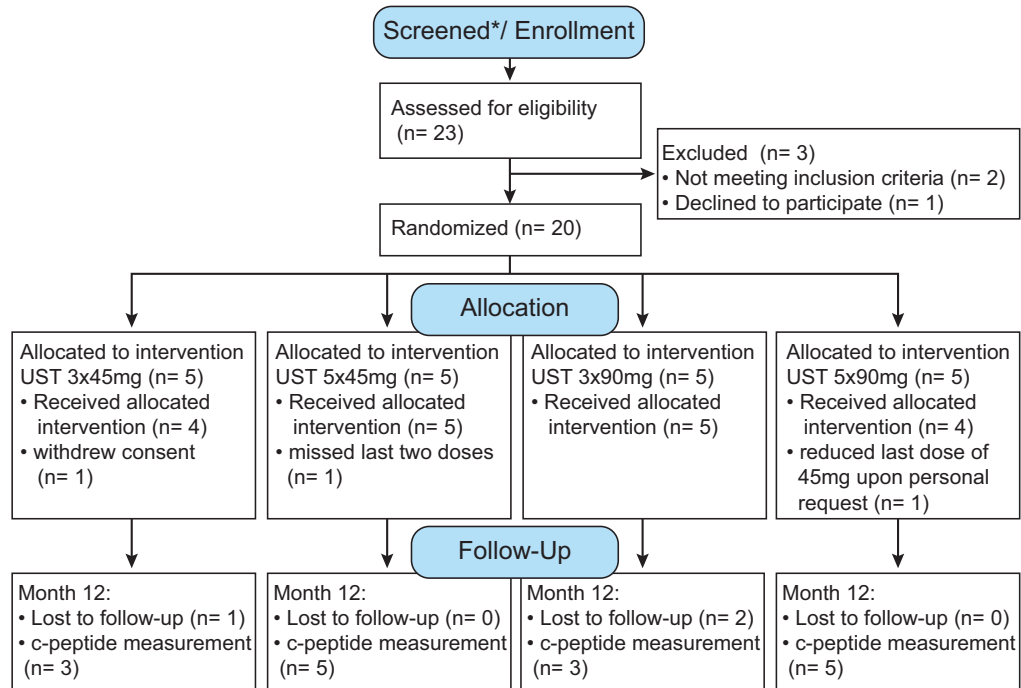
Screened*/ Enrollment

Assessed for eligibility (n= 23)

Excluded (n= 3)
• Not meeting inclusion criteria (n= 2)
• Declined to participate (n= 1)

Randomized (n= 20)

Allocation

Allocated to intervention UST 3x45mg (n= 5)
• Received allocated intervention (n= 4)
• withdrew consent (n= 1)

Allocated to intervention UST 5x45mg (n= 5)
• Received allocated intervention (n= 5)
• missed last two doses (n= 1)

Allocated to intervention UST 3x90mg (n= 5)
• Received allocated intervention (n= 5)

Allocated to intervention UST 5x90mg (n= 5)
• Received allocated intervention (n= 4)
• reduced last dose of 45mg upon personal request (n= 1)

Follow-Up

Month 12:
• Lost to follow-up (n= 1)
• c-peptide measurement (n= 3)

Month 12:
• Lost to follow-up (n= 0)
• c-peptide measurement (n= 5)

Month 12:
• Lost to follow-up (n= 2)
• c-peptide measurement (n= 3)

Month 12:
• Lost to follow-up (n= 0)
• c-peptide measurement (n= 5)